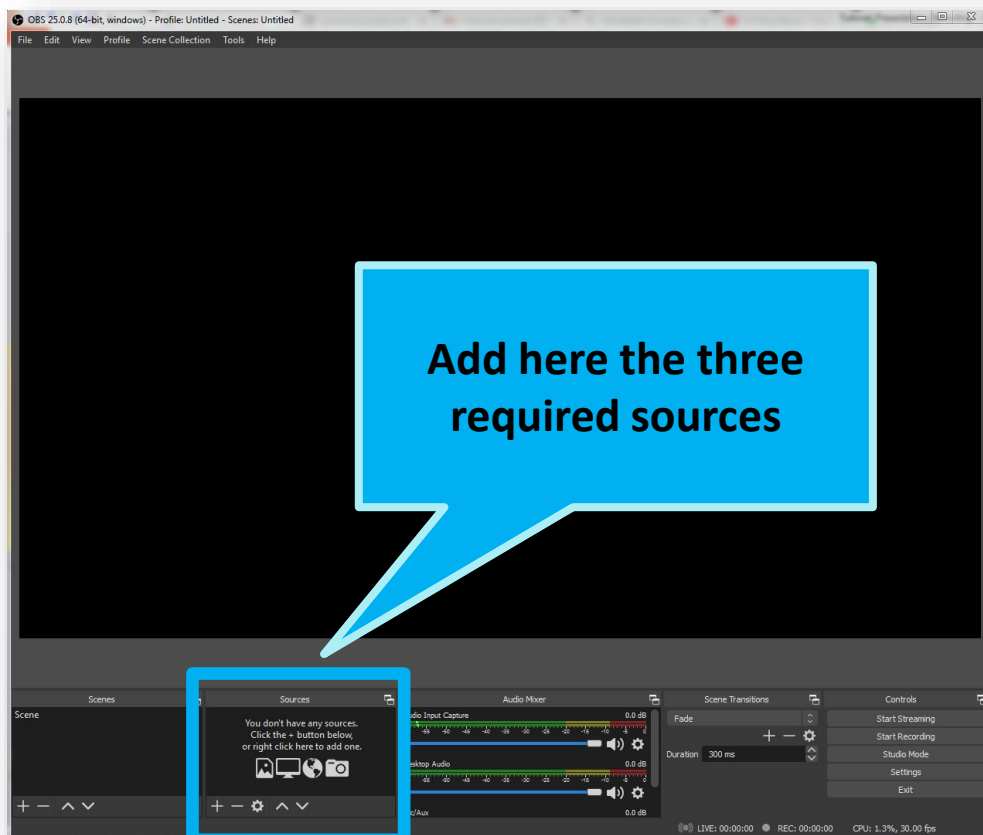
OBS 25.0.8 (64-bit, windows) - Profile: Untitled - Scenes: Untitled

File Edit View Profile Scene Collection Tools Help

Add here the three required sources

Scenes

Scene

Sources

You don't have any sources. Click the + button below, or right click here to add one.

Audio Mixer

udio Input Capture 0.0 dB

esktop Audio 0.0 dB

c/Aux 0.0 dB

Scene Transitions

Fade

Duration 300 ms

Controls

Start Streaming

Start Recording

Studio Mode

Settings

Exit

LIVE: 00:00:00 REC: 00:00:00 CPU: 1.3%, 30.00 fps